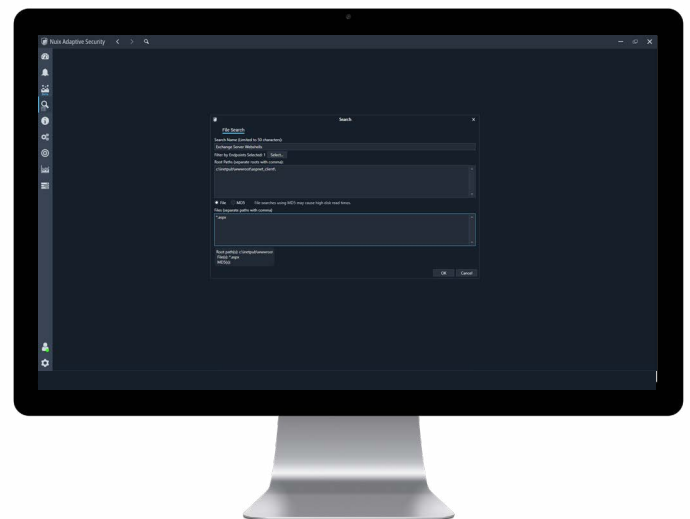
Nuix Adaptive Security

Search

File Search

Search Name (Limited to 50 characters):

Exchange Server Webshells

Filter by Endpoints Selected: 1 Select...

Root Paths (separate roots with comma):

c:\inetpub\wwwroot\aspnet_client\

File MD5 File searches using MD5 may cause high disk read times.

Files (separate paths with comma):

*.aspx

Root path(s): c:\inetpub\wwwroot
File(s): *.aspx
MD5(s):

OK Cancel